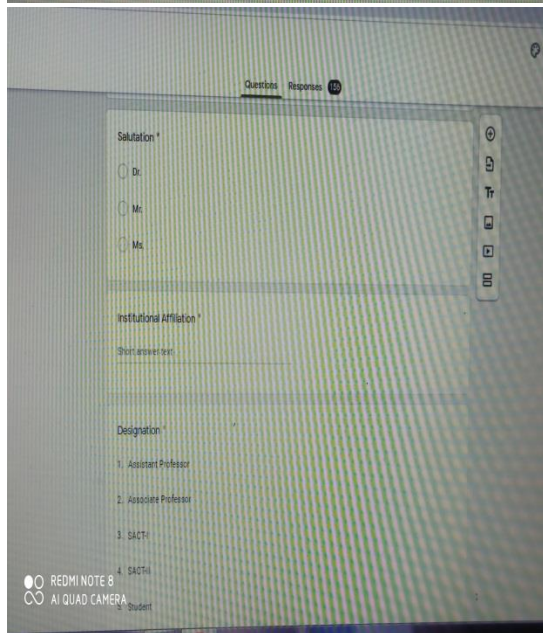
Questions Responses 159

Salutation *

Dr.

Mr.

Ms.

Institutional Affiliation *

Short answer text

Designation *

1. Assistant Professor

2. Associate Professor

3. SACT-I

4. SACT-II

5. Student

REDMI NOTE 8
AI QUAD CAMERA